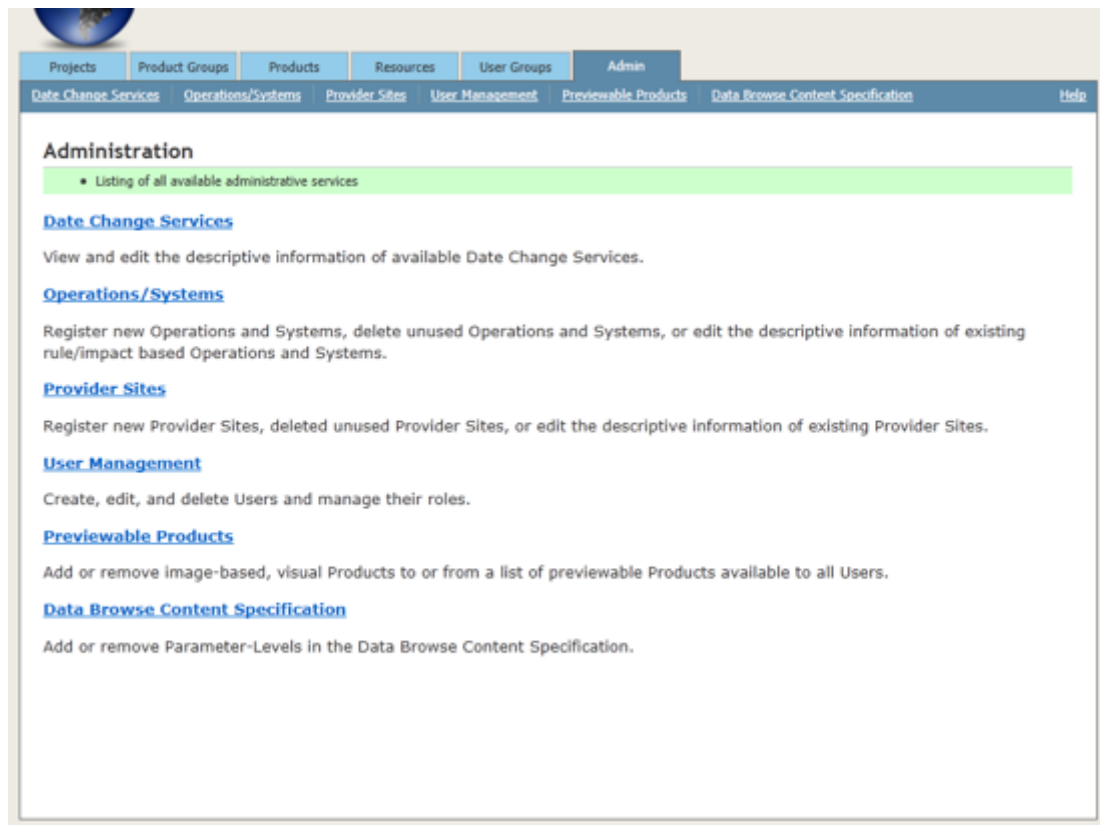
Projects | Product Groups | Products | Resources | User Groups | Admin

Date Change Services | Operations/Systems | Provider Sites | User Management | Previewable Products | Data Browse Content Specification | Help

Administration

• Listing of all available administrative services

Date Change Services

View and edit the descriptive information of available Date Change Services.

Operations/Systems

Register new Operations and Systems, delete unused Operations and Systems, or edit the descriptive information of existing rule/impact based Operations and Systems.

Provider Sites

Register new Provider Sites, deleted unused Provider Sites, or edit the descriptive information of existing Provider Sites.

User Management

Create, edit, and delete Users and manage their roles.

Previewable Products

Add or remove image-based, visual Products to or from a list of previewable Products available to all Users.

Data Browse Content Specification

Add or remove Parameter-Levels in the Data Browse Content Specification.